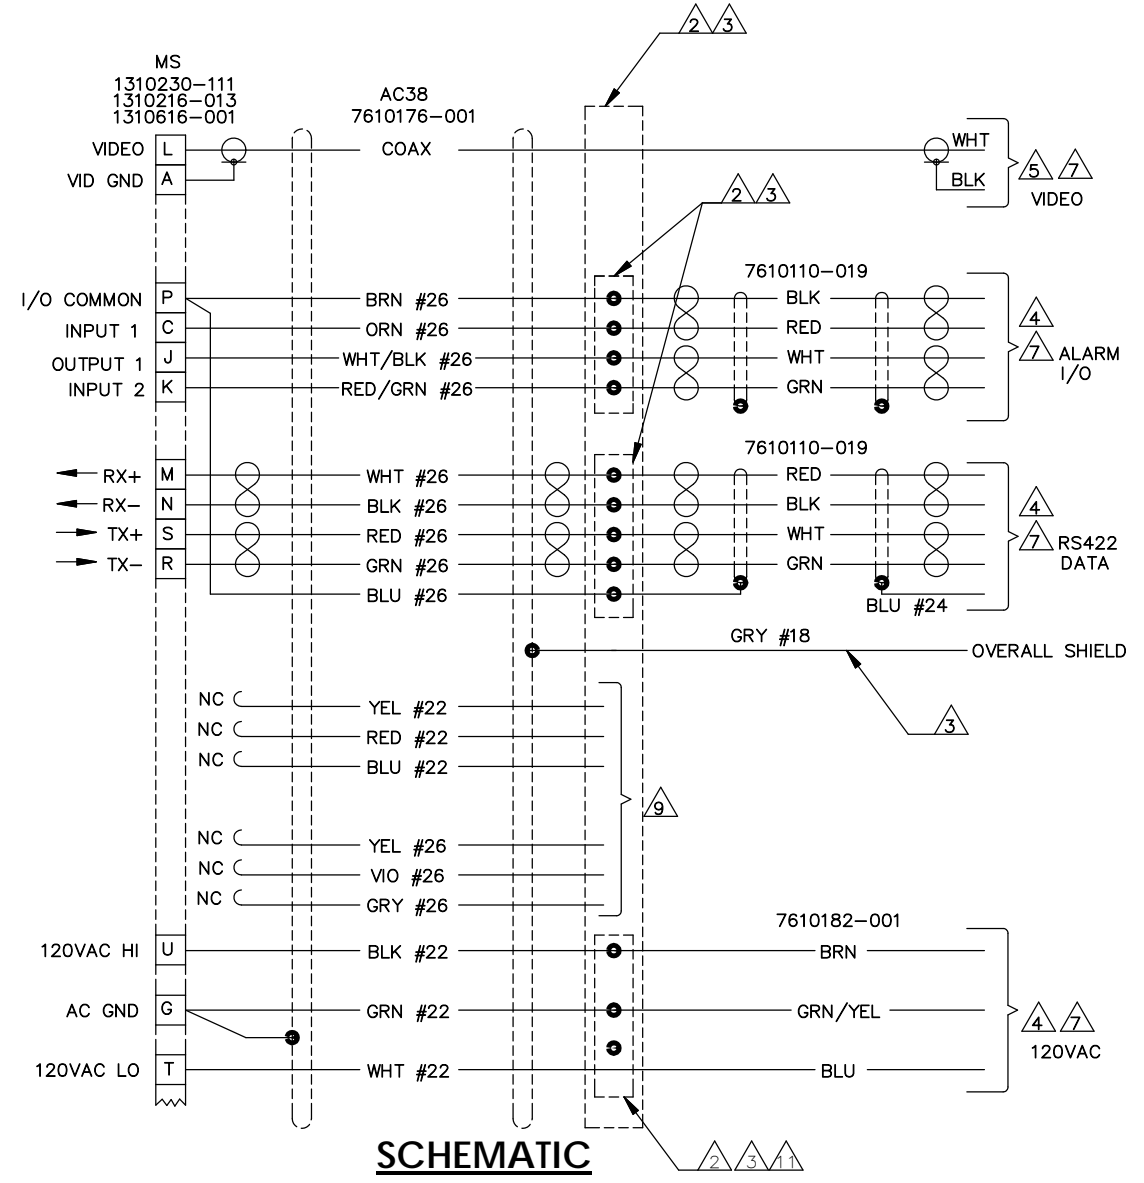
2 3

MS
1310230-111
1310216-013
1310616-001

AC38
7610176-001

VIDEO L
VID GND A

COAX

WHT
BLK

5 7
VIDEO

2 3

7610110-019

I/O COMMON P
INPUT 1 C
OUTPUT 1 J
INPUT 2 K

BRN #26
ORN #26
WHT/BLK #26
RED/GRN #26

BLK
RED
WHT
GRN

4
7 ALARM I/O

7610110-019

RX+ M
RX- N
TX+ S
TX- R

WHT #26
BLK #26
RED #26
GRN #26
BLU #26

RED
BLK
WHT
GRN
BLU #24

4
7 RS422 DATA

GRY #18
OVERALL SHIELD
3

NC YEL #22
NC RED #22
NC BLU #22

NC YEL #26
NC VIO #26
NC GRY #26

9

7610182-001

120VAC HI U
AC GND G
120VAC LO T

BLK #22
GRN #22
WHT #22

BRN
GRN/YEL
BLU

4 7
120VAC

SCHEMATIC

2 3 11